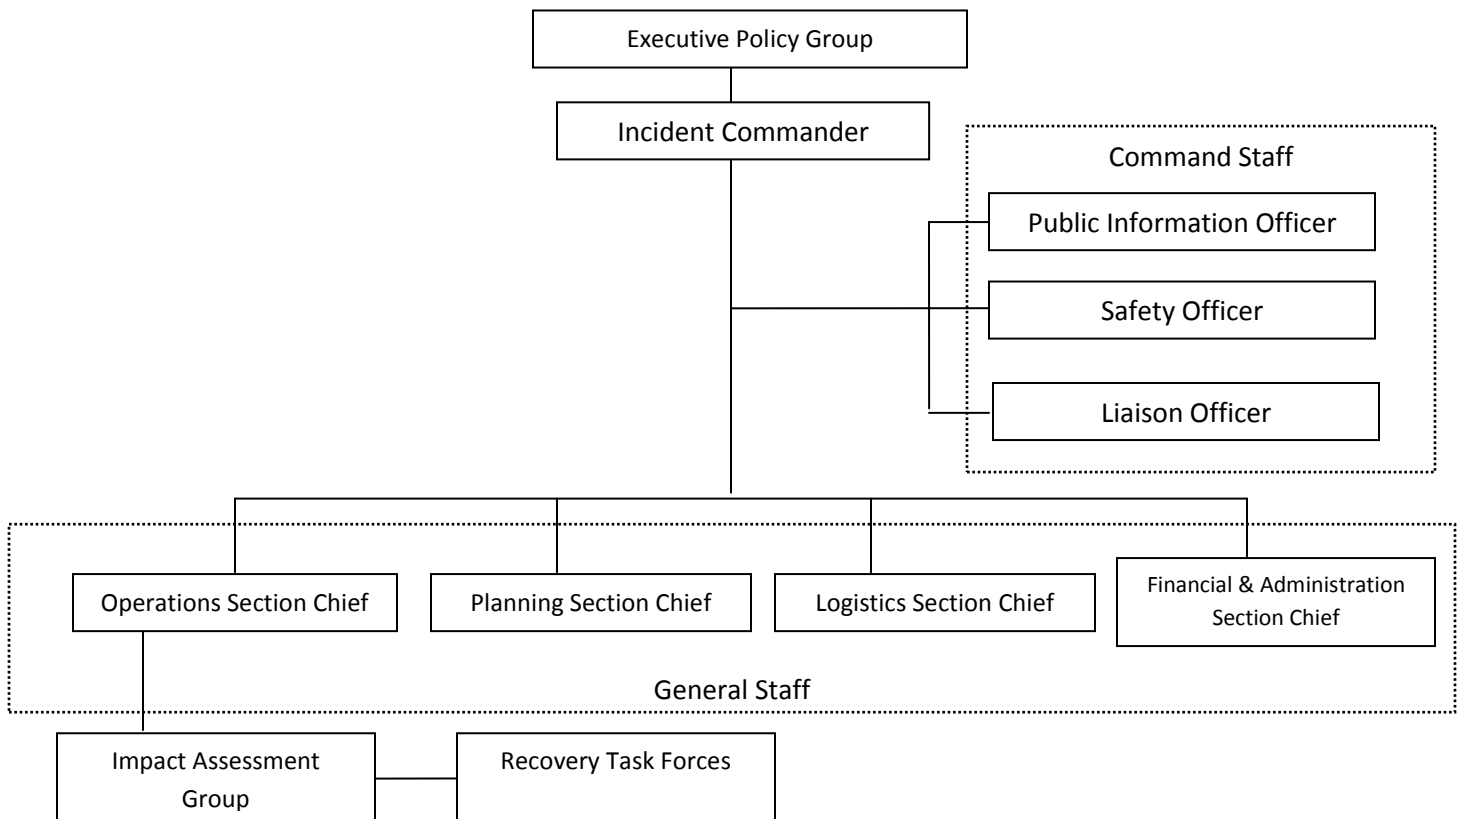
Executive Policy Group

Incident Commander

Command Staff

Public Information Officer

Safety Officer

Liaison Officer

Operations Section Chief

Planning Section Chief

Logistics Section Chief

Financial & Administration Section Chief

General Staff

Impact Assessment Group

Recovery Task Forces